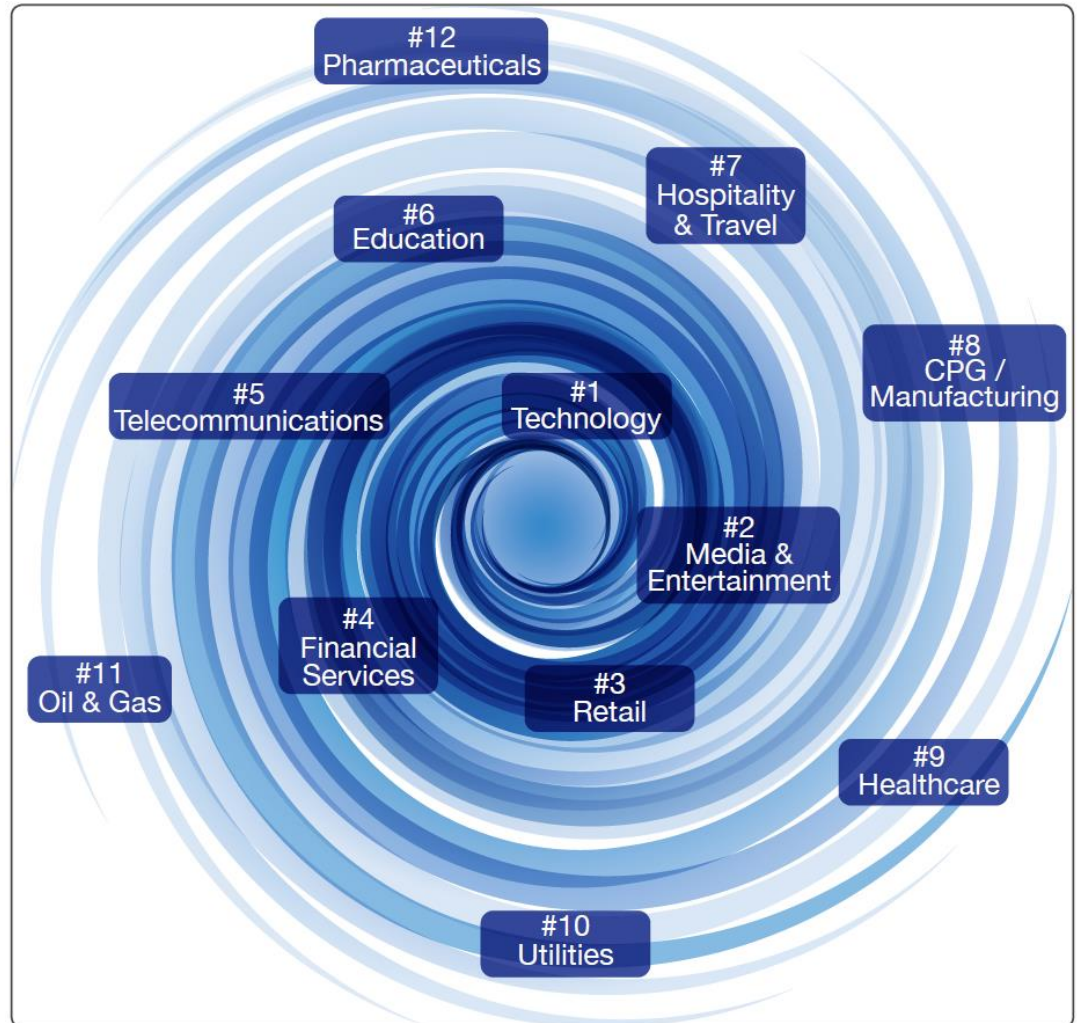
#1
Technology

#2
Media &
Entertainment

#3
Retail

#4
Financial
Services

#5
Telecommunications

#6
Education

#7
Hospitality
& Travel

#8
CPG /
Manufacturing

#9
Healthcare

#10
Utilities

#11
Oil & Gas

#12
Pharmaceuticals